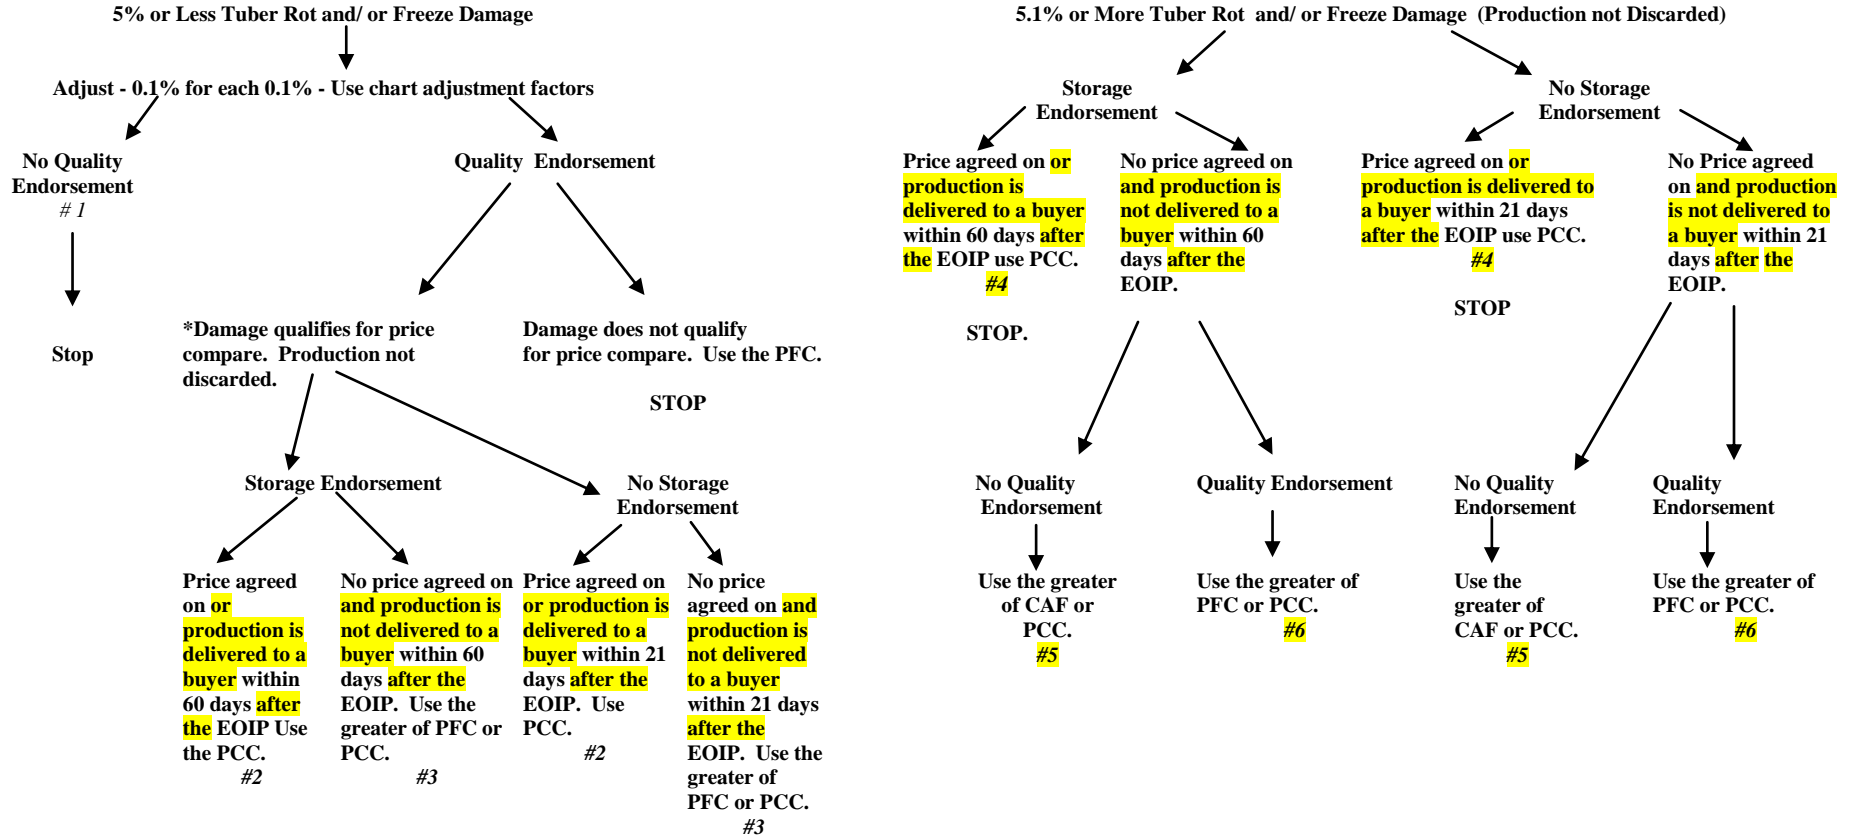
5% or Less Tuber Rot and/ or Freeze Damage

Adjust - 0.1% for each 0.1% - Use chart adjustment factors

No Quality Endorsement
# 1

Stop

Quality Endorsement

*Damage qualifies for price compare. Production not discarded.

Damage does not qualify for price compare. Use the PFC.

STOP

Storage Endorsement

No Storage Endorsement

Price agreed on or production is delivered to a buyer within 60 days after the EOIP Use the PCC.
#2

No price agreed on and production is not delivered to a buyer within 60 days after the EOIP. Use the greater of PFC or PCC.
#3

Price agreed on or production is delivered to a buyer within 21 days after the EOIP. Use PCC.
#2

No price agreed on and production is not delivered to a buyer within 21 days after the EOIP. Use the greater of PFC or PCC.
#3

5.1% or More Tuber Rot and/ or Freeze Damage (Production not Discarded)

Storage Endorsement

No Storage Endorsement

Price agreed on or production is delivered to a buyer within 60 days after the EOIP use PCC.
#4

STOP.

No price agreed on and production is not delivered to a buyer within 60 days after the EOIP.

Price agreed on or production is delivered to a buyer within 21 days after the EOIP use PCC.
#4

STOP

No Price agreed on and production is not delivered to a buyer within 21 days after the EOIP.

No Quality Endorsement

Use the greater of CAF or PCC.
#5

Quality Endorsement

Use the greater of PFC or PCC.
#6

No Quality Endorsement

Use the greater of CAF or PCC.
#5

Quality Endorsement

Use the greater of PFC or PCC.
#6